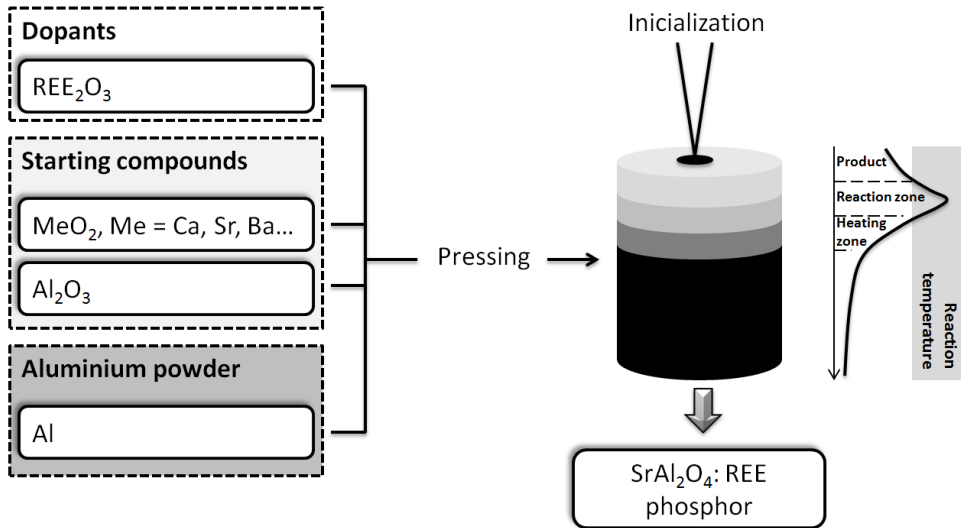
Dopants

$REE_2O_3$

Starting compounds

$MeO_2$, Me = Ca, Sr, Ba...

$Al_2O_3$

Aluminium powder

Al

Pressing

Inicialization

Product

Reaction zone

Heating zone

Reaction temperature

$SrAl_2O_4$: REE phosphor